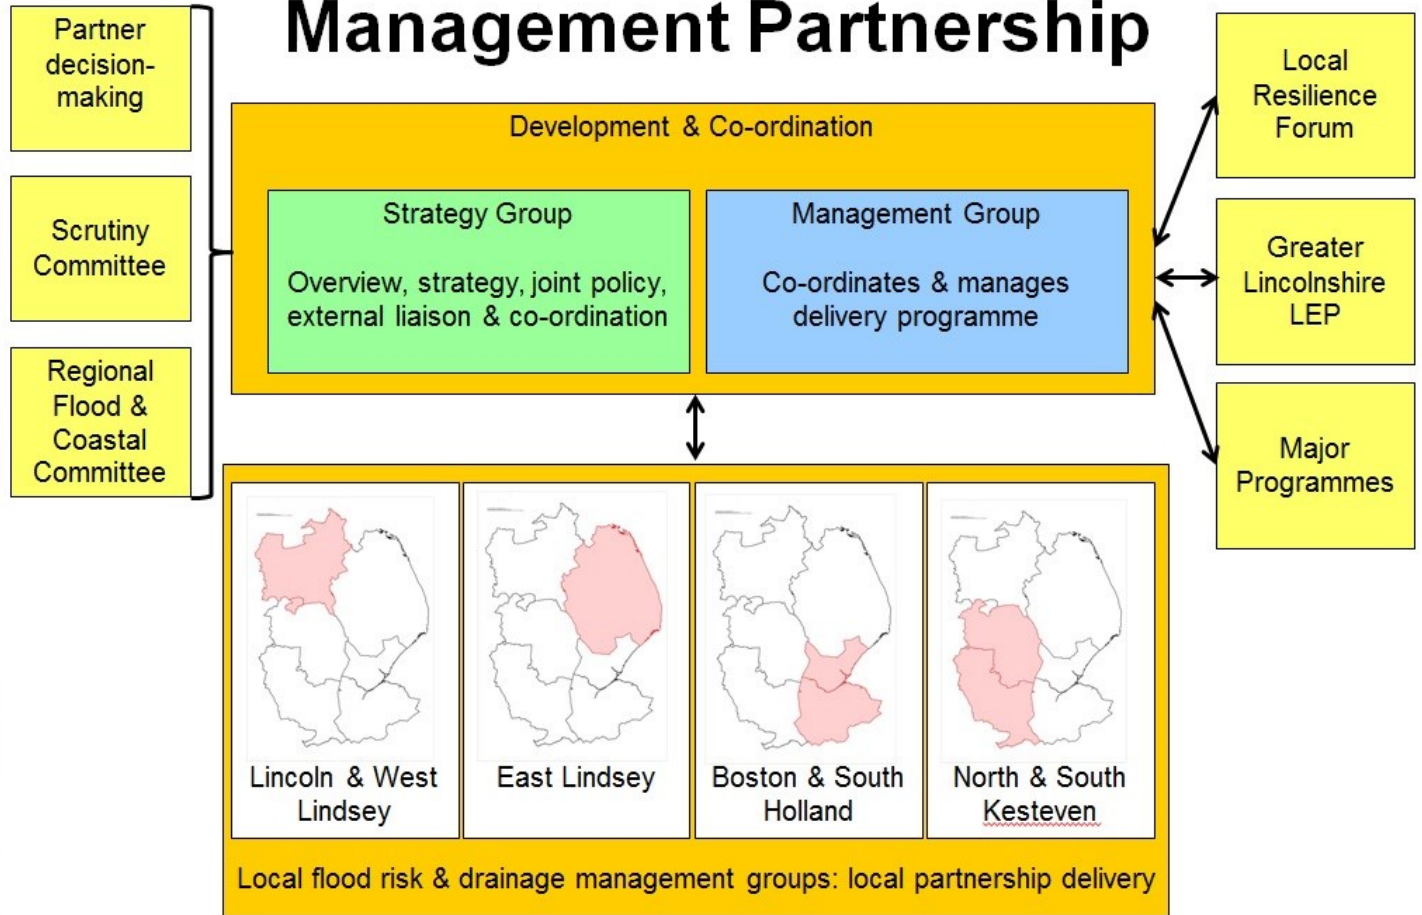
Management Partnership

Partner decision-making

Scrutiny Committee

Regional Flood & Coastal Committee

Development & Co-ordination

Strategy Group

Overview, strategy, joint policy, external liaison & co-ordination

Management Group

Co-ordinates & manages delivery programme

Local Resilience Forum

Greater Lincolnshire LEP

Major Programmes

Lincoln & West Lindsey

East Lindsey

Boston & South Holland

North & South Kesteven

Local flood risk & drainage management groups: local partnership delivery